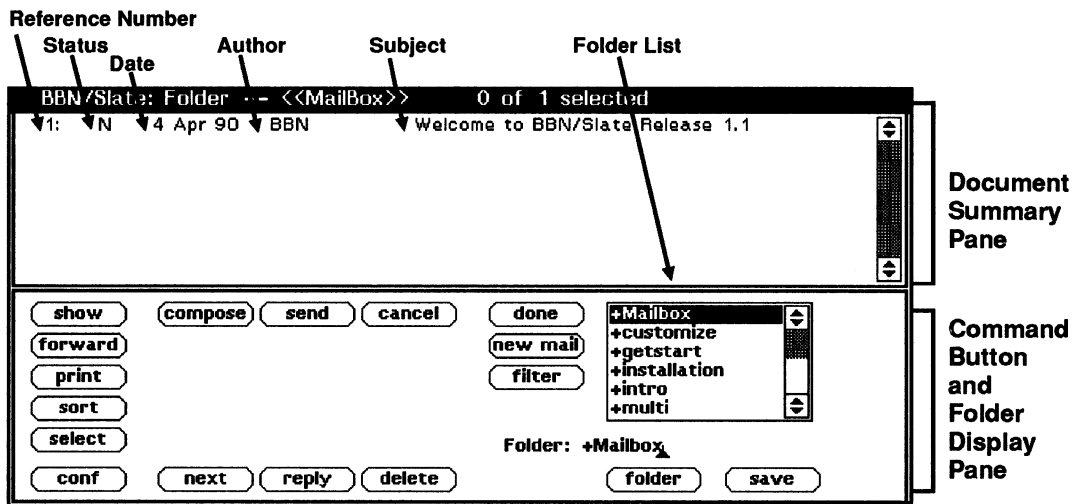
Reference Number

Status

Date

Author

Subject

Folder List

BBN/Slate: Folder --- <<MailBox>> 0 of 1 selected

1: N 4 Apr 90 BBN Welcome to BBN/Slate Release 1.1

Document Summary Pane

show

compose

send

cancel

done

forward

new mail

print

filter

sort

select

conf

next

reply

delete

folder

save

+Mailbox
+customize
+getstart
+installation
+intro
+multi

Folder: +Mailbox

Command Button and Folder Display Pane